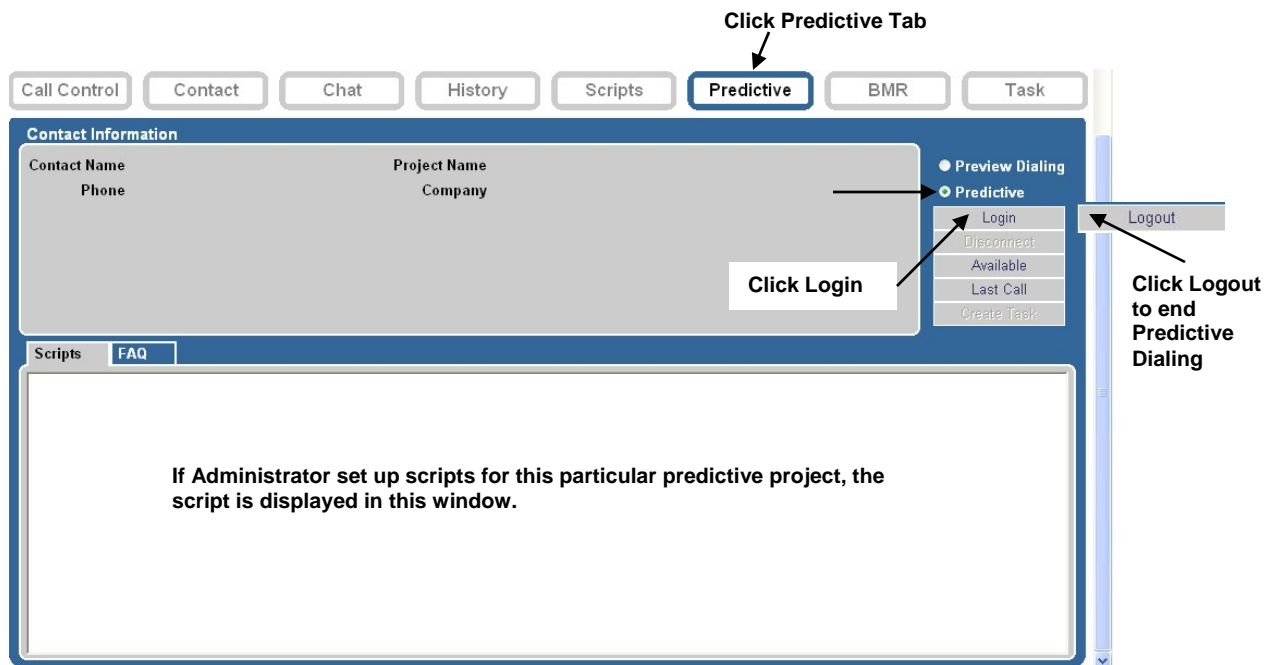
Click Predictive Tab

Call Control | Contact | Chat | History | Scripts | Predictive | BMR | Task

Contact Information

Contact Name
Phone

Project Name
Company

Preview Dialing
Predictive

Login
Disconnect
Available
Last Call
Create Task

Logout

Click Login

Click Logout to end Predictive Dialing

Scripts | FAQ

If Administrator set up scripts for this particular predictive project, the script is displayed in this window.